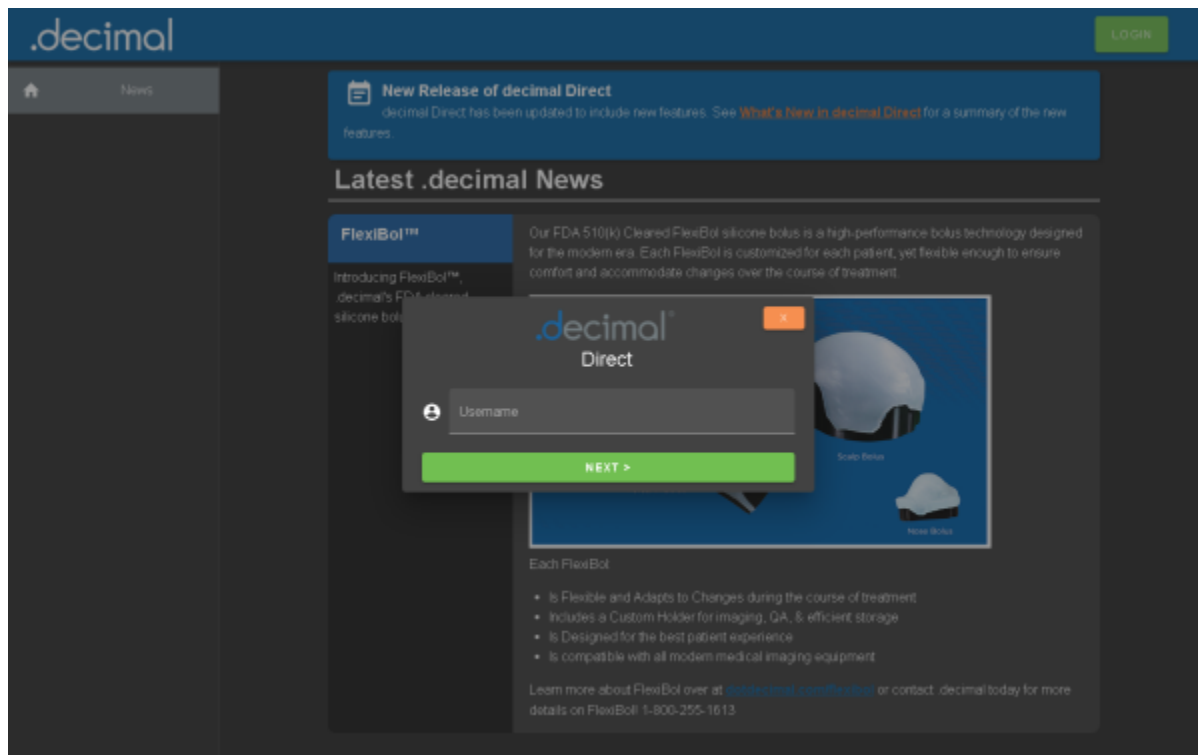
.decimal

LOGIN

News

New Release of decimal Direct

decimal Direct has been updated to include new features. See What's New in decimal Direct for a summary of the new features.

Latest .decimal News

FlexiBol™

Introducing FlexiBol™, .decimal's FDA cleared silicone bol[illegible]

Our FDA 510(k) Cleared FlexiBol silicone bolus is a high-performance bolus technology designed for the modern era. Each FlexiBol is customized for each patient, yet flexible enough to ensure comfort and accommodate changes over the course of treatment.

.decimal

Direct

x

Username

NEXT >

Scalp Bolus

Nose Bolus

Each FlexiBol

- Is Flexible and Adapts to Changes during the course of treatment
- Includes a Custom Holder for imaging, QA, & efficient storage
- Is Designed for the best patient experience
- Is compatible with all modern medical imaging equipment

Learn more about FlexiBol over at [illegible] or contact .decimal today for more details on FlexiBol! 1-800-255-1613